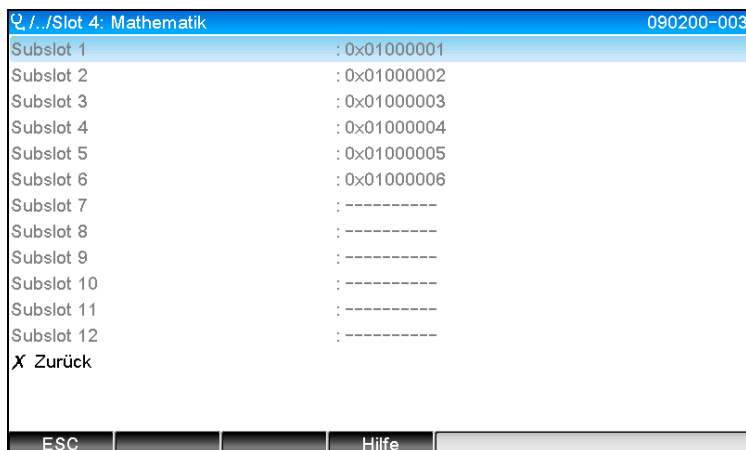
⚲ /../Slot 4: Mathematik 090200-003

| | |
|---|---|
| Subslot 1 | : 0x01000001 |
| Subslot 2 | : 0x01000002 |
| Subslot 3 | : 0x01000003 |
| Subslot 4 | : 0x01000004 |
| Subslot 5 | : 0x01000005 |
| Subslot 6 | : 0x01000006 |
| Subslot 7 | : ---------- |
| Subslot 8 | : ---------- |
| Subslot 9 | : ---------- |
| Subslot 10 | : ---------- |
| Subslot 11 | : ---------- |
| Subslot 12 | : ---------- |

✗ Zurück

ESC Hilfe